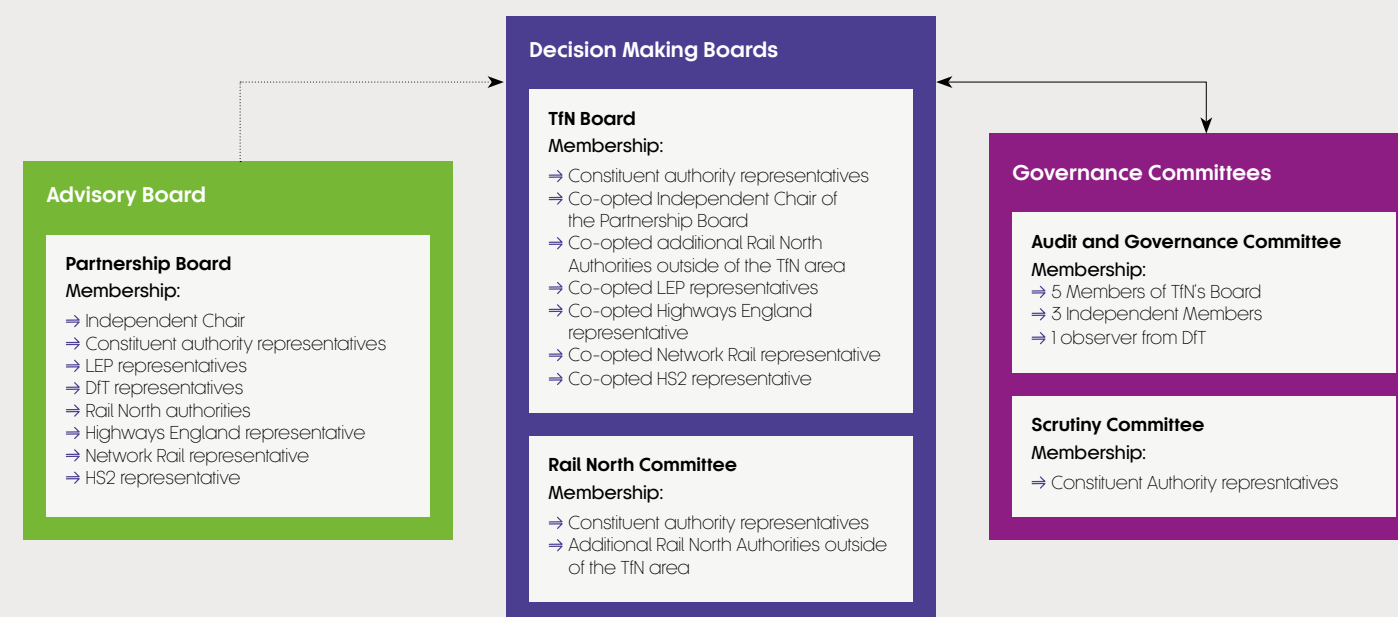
Decision Making Boards

TfN Board
Membership:
⇒ Constituent authority representatives
⇒ Co-opted Independent Chair of the Partnership Board
⇒ Co-opted additional Rail North Authorities outside of the TfN area
⇒ Co-opted LEP representatives
⇒ Co-opted Highways England representative
⇒ Co-opted Network Rail representative
⇒ Co-opted HS2 representative

Rail North Committee
Membership:
⇒ Constituent authority representatives
⇒ Additional Rail North Authorities outside of the TfN area

Advisory Board

Partnership Board
Membership:
⇒ Independent Chair
⇒ Constituent authority representatives
⇒ LEP representatives
⇒ DfT representatives
⇒ Rail North authorities
⇒ Highways England representative
⇒ Network Rail representative
⇒ HS2 representative

Governance Committees

Audit and Governance Committee
Membership:
⇒ 5 Members of TfN's Board
⇒ 3 Independent Members
⇒ 1 observer from DfT

Scrutiny Committee
Membership:
⇒ Constituent Authority represntatives